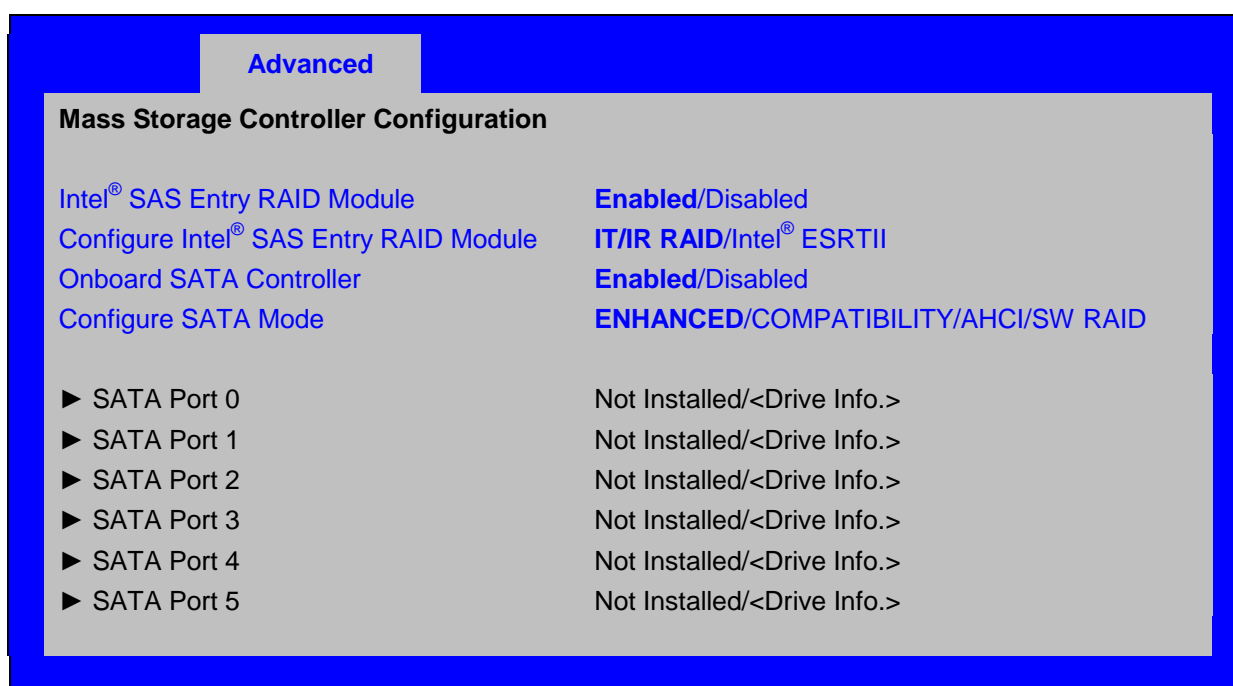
Advanced

Mass Storage Controller Configuration

| | |
|---|---|
| Intel® SAS Entry RAID Module | Enabled/Disabled |
| Configure Intel® SAS Entry RAID Module | IT/IR RAID/Intel® ESRTII |
| Onboard SATA Controller | Enabled/Disabled |
| Configure SATA Mode | ENHANCED/COMPATIBILITY/AHCI/SW RAID |

| | |
|---|---|
| ► SATA Port 0 | Not Installed/<Drive Info.> |
| ► SATA Port 1 | Not Installed/<Drive Info.> |
| ► SATA Port 2 | Not Installed/<Drive Info.> |
| ► SATA Port 3 | Not Installed/<Drive Info.> |
| ► SATA Port 4 | Not Installed/<Drive Info.> |
| ► SATA Port 5 | Not Installed/<Drive Info.> |